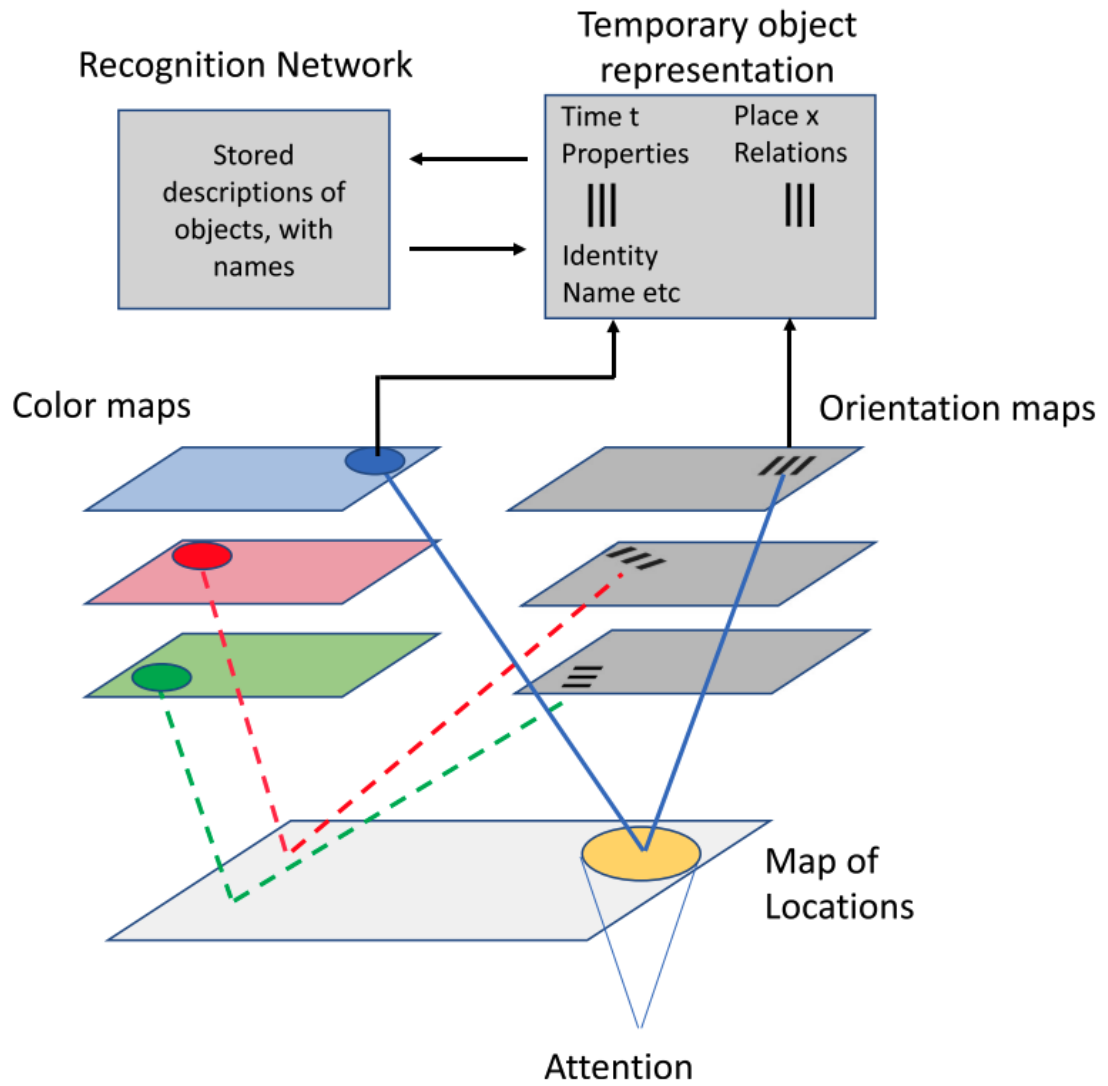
Recognition Network

Stored descriptions of objects, with names

Temporary object representation

Time t
Properties

Place x
Relations

|||

|||

Identity
Name etc

Color maps

Orientation maps

Map of Locations

Attention